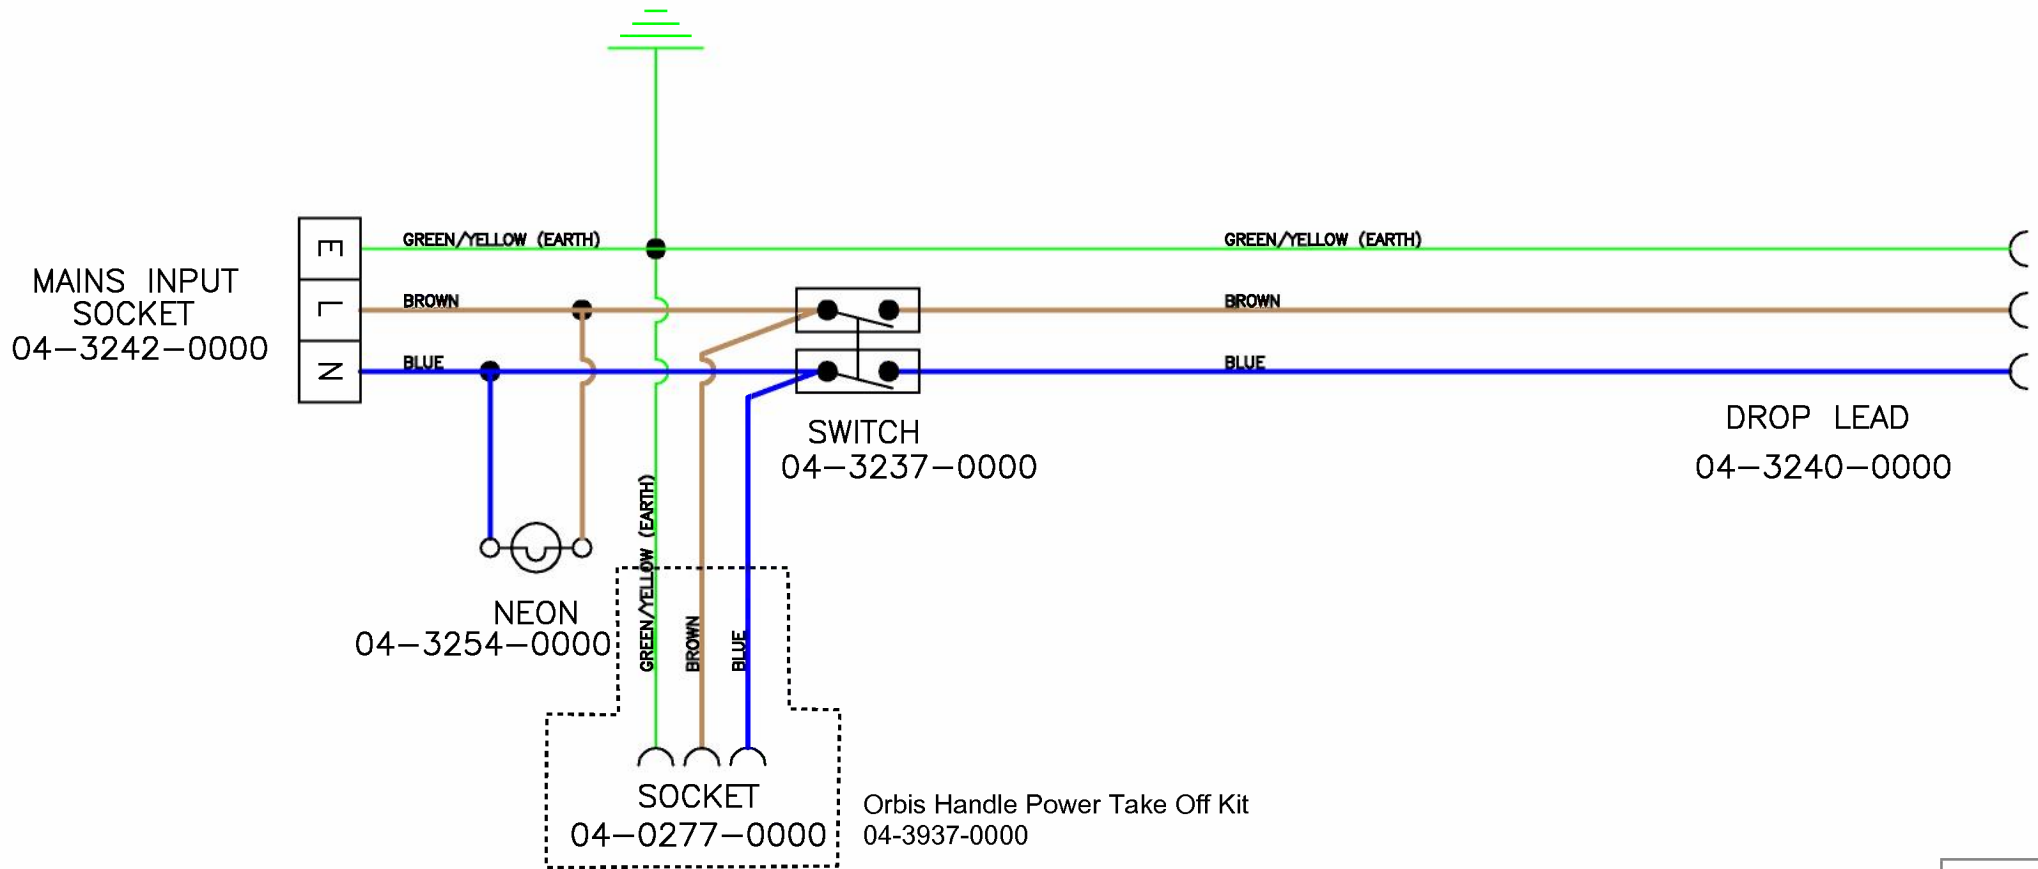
MAINS INPUT SOCKET 04–3242–0000

E
L
N

GREEN/YELLOW (EARTH)
BROWN
BLUE

GREEN/YELLOW (EARTH)
BROWN
BLUE

SWITCH 04–3237–0000

DROP LEAD 04–3240–0000

NEON 04–3254–0000

GREEN/YELLOW (EARTH)
BROWN
BLUE

SOCKET 04–0277–0000

Orbis Handle Power Take Off Kit
04-3937-0000